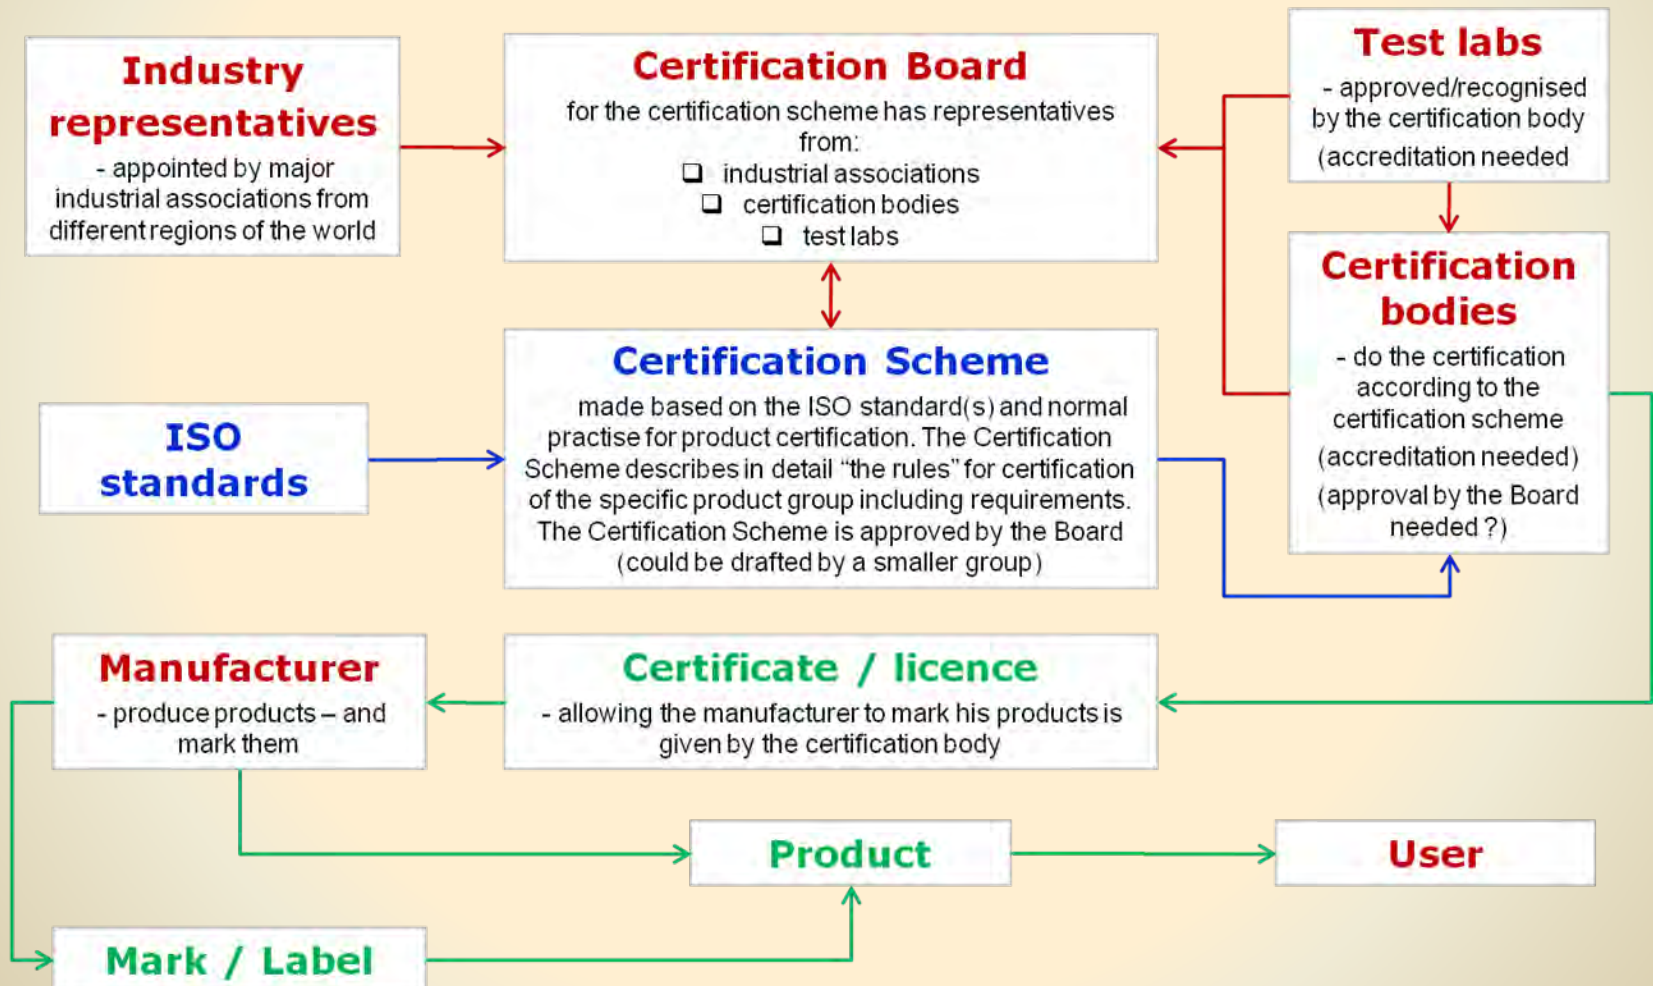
Industry representatives
- appointed by major industrial associations from different regions of the world

Certification Board
for the certification scheme has representatives from:
❑ industrial associations
❑ certification bodies
❑ test labs

Test labs
- approved/recognised by the certification body
(accreditation needed

Certification bodies
- do the certification according to the certification scheme
(accreditation needed)
(approval by the Board needed ?)

ISO standards

Certification Scheme
made based on the ISO standard(s) and normal practise for product certification. The Certification Scheme describes in detail "the rules" for certification of the specific product group including requirements. The Certification Scheme is approved by the Board (could be drafted by a smaller group)

Manufacturer
- produce products – and mark them

Certificate / licence
- allowing the manufacturer to mark his products is given by the certification body

Product

User

Mark / Label